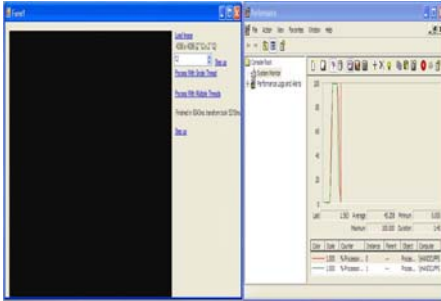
Form1

Load Image

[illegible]

Process With Single Thread

Process With Multiple Threads

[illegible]

Performance

File Action View Favorites Window Help

Console Root
System Monitor
Performance Logs and Alerts

Last 1.00 Average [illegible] Minimum 0.00
Maximum 100.00 Duration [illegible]

| Color | Scale | Counter | Instance | Parent | Object | Computer |
|---|---|---|---|---|---|---|
| | 1.000 | % Processor ... | 0 | --- | Proce... | \\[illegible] |
| | 1.000 | % Processor ... | 1 | --- | Proce... | \\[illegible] |